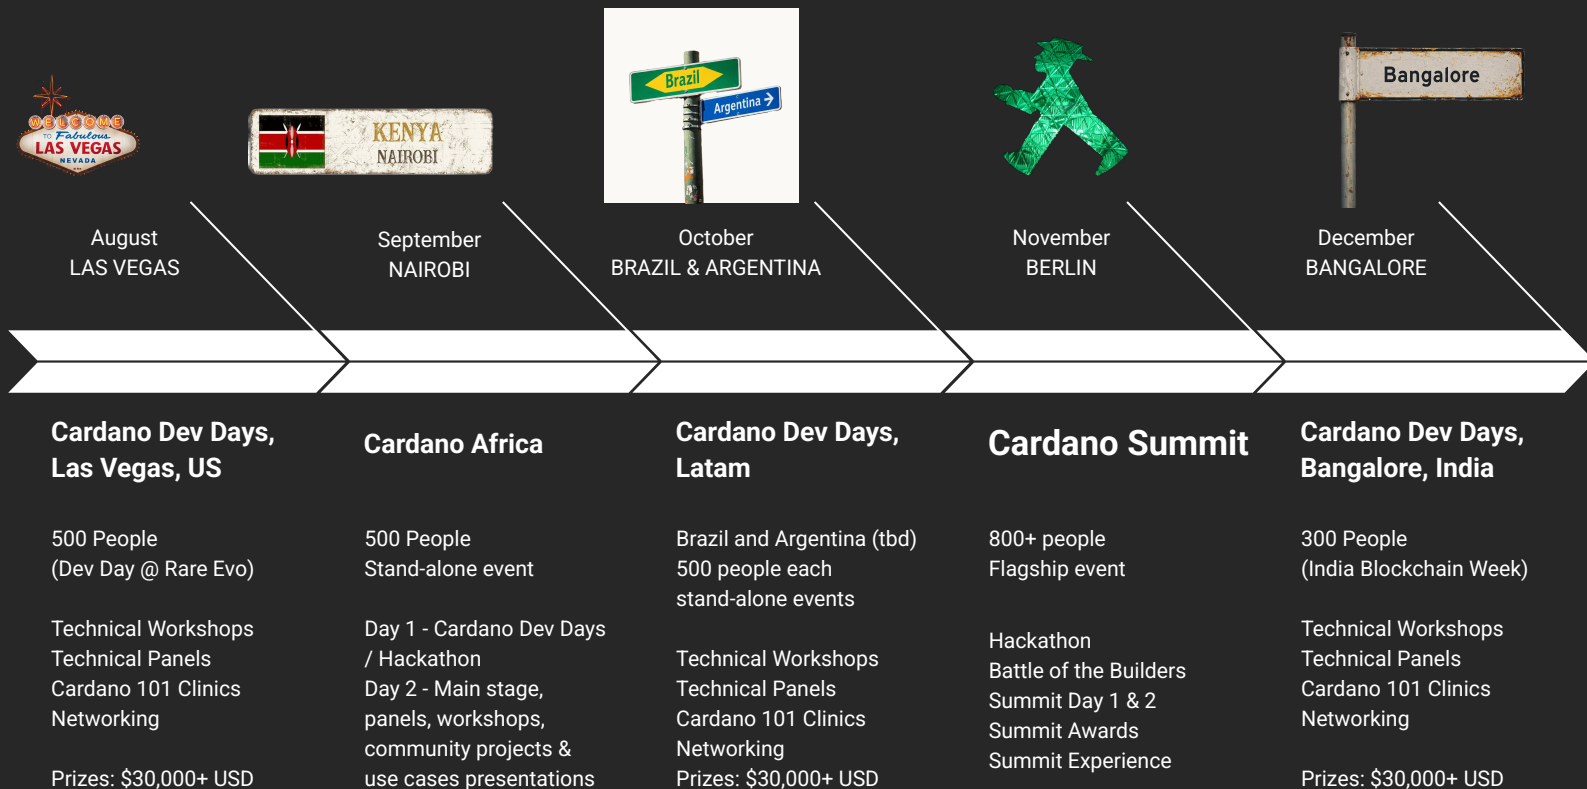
WELCOME TO Fabulous LAS VEGAS NEVADA

KENYA NAIROBI

Brazil

Argentina

Bangalore

August
LAS VEGAS

September
NAIROBI

October
BRAZIL & ARGENTINA

November
BERLIN

December
BANGALORE

Cardano Dev Days, Las Vegas, US

500 People
(Dev Day @ Rare Evo)

Technical Workshops
Technical Panels
Cardano 101 Clinics
Networking

Prizes: $30,000+ USD

Cardano Africa

500 People
Stand-alone event

Day 1 - Cardano Dev Days / Hackathon
Day 2 - Main stage, panels, workshops, community projects & use cases presentations

Cardano Dev Days, Latam

Brazil and Argentina (tbd)
500 people each
stand-alone events

Technical Workshops
Technical Panels
Cardano 101 Clinics
Networking
Prizes: $30,000+ USD

Cardano Summit

800+ people
Flagship event

Hackathon
Battle of the Builders
Summit Day 1 & 2
Summit Awards
Summit Experience

Cardano Dev Days, Bangalore, India

300 People
(India Blockchain Week)

Technical Workshops
Technical Panels
Cardano 101 Clinics
Networking

Prizes: $30,000+ USD